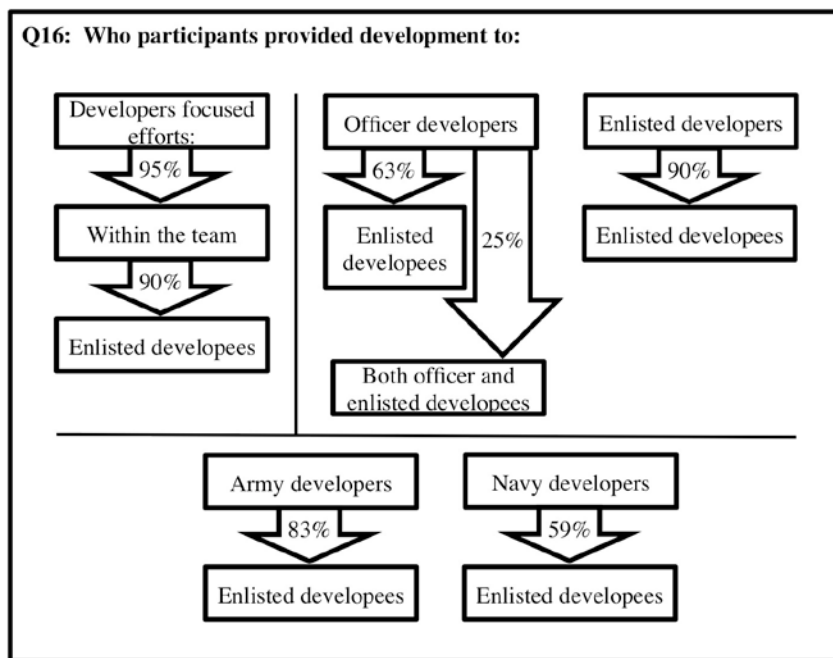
Q16: Who participants provided development to:

Developers focused efforts:

95%

Within the team

90%

Enlisted developees

Officer developers

63%

Enlisted developees

25%

Both officer and enlisted developees

Enlisted developers

90%

Enlisted developees

Army developers

83%

Enlisted developees

Navy developers

59%

Enlisted developees